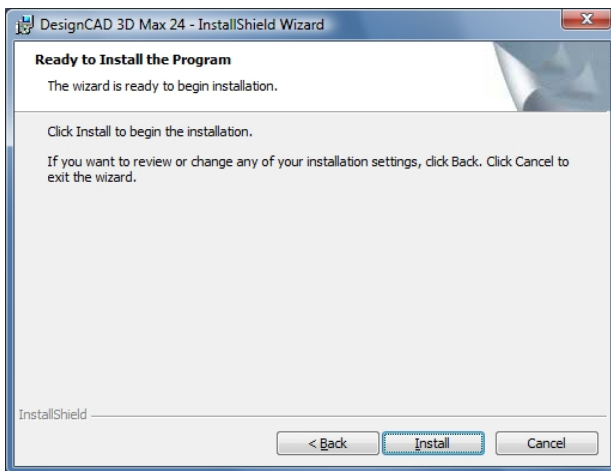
DesignCAD 3D Max 24 - InstallShield Wizard

Ready to Install the Program

The wizard is ready to begin installation.

Click Install to begin the installation.

If you want to review or change any of your installation settings, click Back. Click Cancel to exit the wizard.

InstallShield

< Back

Install

Cancel